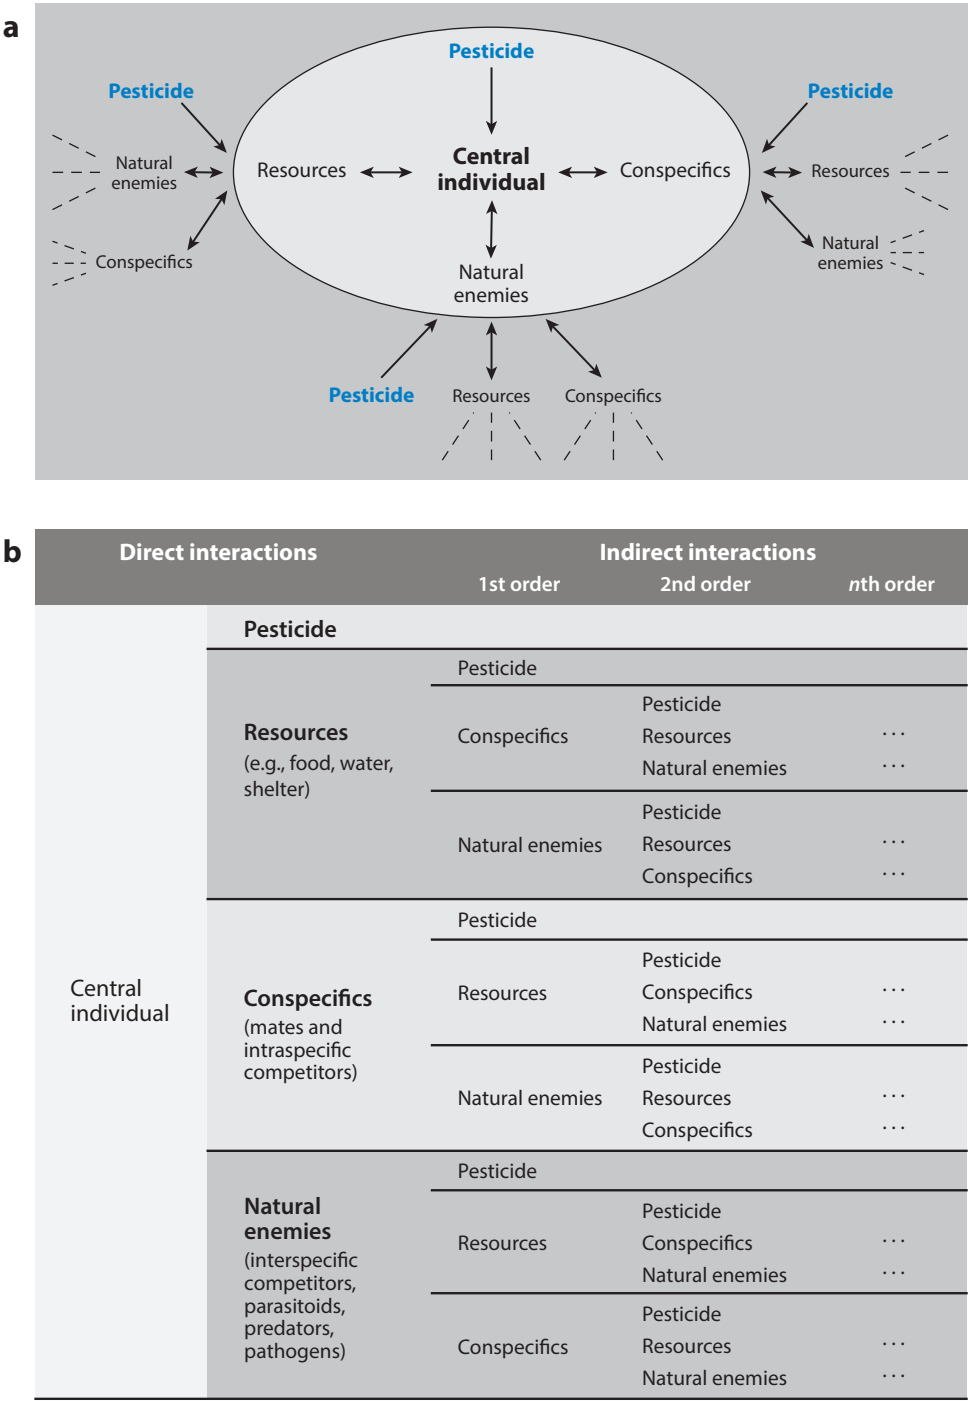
a

Pesticide

Pesticide

Pesticide

Natural enemies

Resources

Central individual

Conspecifics

Resources

Natural enemies

Conspecifics

Natural enemies

Pesticide

Resources

Conspecifics

b

| Direct interactions | | Indirect interactions 1st order | 2nd order | nth order |
|---|---|---|---|---|
| Central individual | Pesticide | | | |
| | Resources (e.g., food, water, shelter) | Pesticide | | |
| | | Conspecifics | Pesticide | |
| | | | Resources | ... |
| | | | Natural enemies | ... |
| | | Natural enemies | Pesticide | |
| | | | Resources | ... |
| | | | Conspecifics | ... |
| | Conspecifics (mates and intraspecific competitors) | Pesticide | | |
| | | Resources | Pesticide | |
| | | | Conspecifics | ... |
| | | | Natural enemies | ... |
| | | Natural enemies | Pesticide | |
| | | | Resources | ... |
| | | | Conspecifics | ... |
| | Natural enemies (interspecific competitors, parasitoids, predators, pathogens) | Pesticide | | |
| | | Resources | Pesticide | |
| | | | Conspecifics | ... |
| | | | Natural enemies | ... |
| | | Conspecifics | Pesticide | |
| | | | Resources | ... |
| | | | Natural enemies | ... |